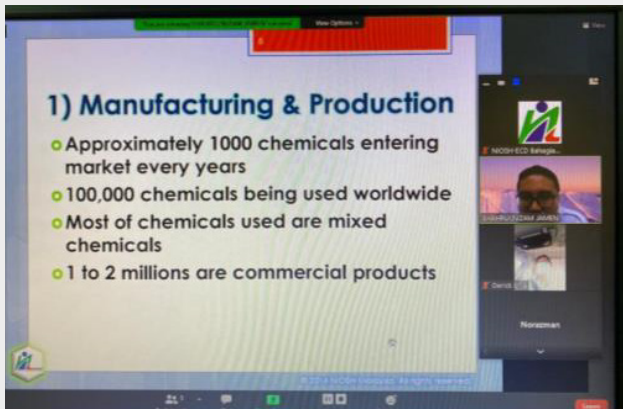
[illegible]
View Options

1) Manufacturing & Production

Approximately 1000 chemicals entering market every years

100,000 chemicals being used worldwide

Most of chemicals used are mixed chemicals

1 to 2 millions are commercial products

NIOSH-ECD Sahagia...

SHAHRULNIZAM JAMIN

Derick

Norazman

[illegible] NIOSH Malaysia. All rights reserved.